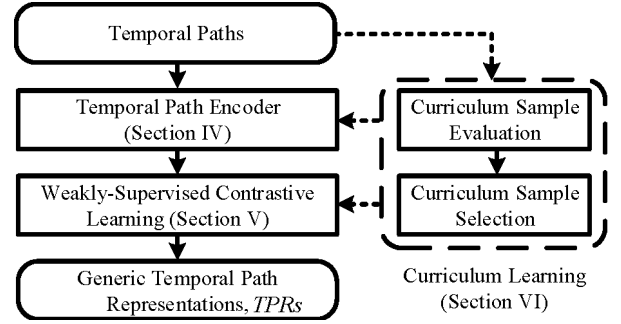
Temporal Paths

Temporal Path Encoder (Section IV)

Weakly-Supervised Contrastive Learning (Section V)

Generic Temporal Path Representations, *TPRs*

Curriculum Sample Evaluation

Curriculum Sample Selection

Curriculum Learning (Section VI)